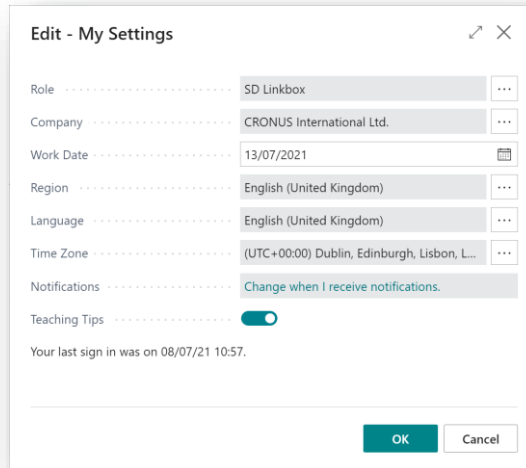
Edit - My Settings

Role SD Linkbox
Company CRONUS International Ltd.
Work Date 13/07/2021
Region English (United Kingdom)
Language English (United Kingdom)
Time Zone (UTC+00:00) Dublin, Edinburgh, Lisbon, L...
Notifications Change when I receive notifications.
Teaching Tips

Your last sign in was on 08/07/21 10:57.

OK Cancel